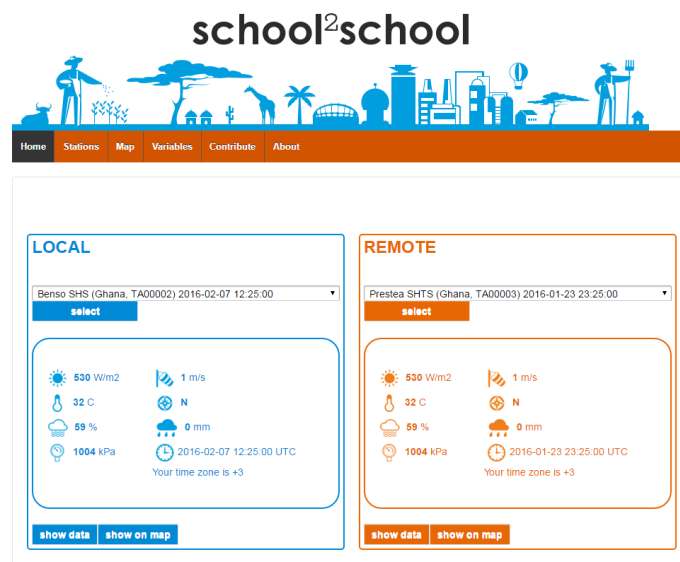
school$^2$school

Home Stations Map Variables Contribute About

LOCAL

Benso SHS (Ghana, TA00002) 2016-02-07 12:25:00

select

530 W/m2
1 m/s
32 C
N
59 %
0 mm
1004 kPa
2016-02-07 12:25:00 UTC
Your time zone is +3

show data show on map

REMOTE

Prestea SHTS (Ghana, TA00003) 2016-01-23 23:25:00

select

530 W/m2
1 m/s
32 C
N
59 %
0 mm
1004 kPa
2016-01-23 23:25:00 UTC
Your time zone is +3

show data show on map